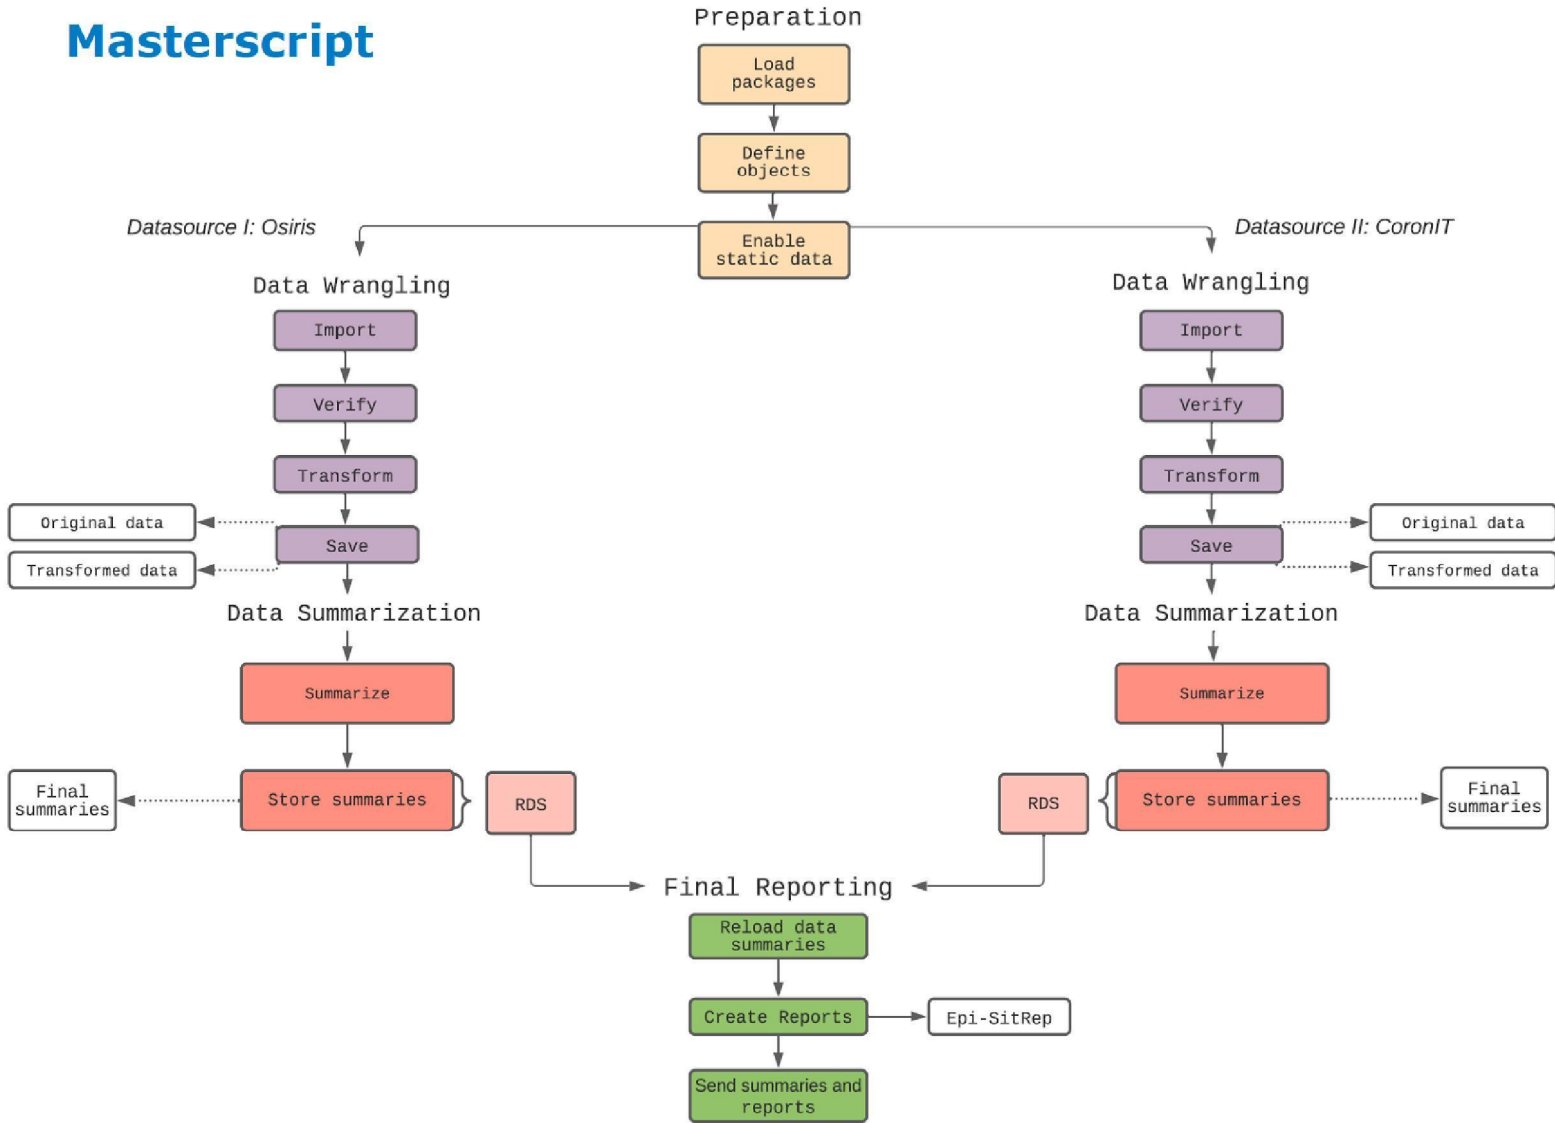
Masterscript

Preparation

Load packages

Define objects

Datasource I: Osiris

Enable static data

Datasource II: CoronIT

Data Wrangling

Import

Verify

Transform

Original data

Save

Transformed data

Data Summarization

Summarize

Final summaries

Store summaries

RDS

Data Wrangling

Import

Verify

Transform

Original data

Save

Transformed data

Data Summarization

Summarize

RDS

Store summaries

Final summaries

Final Reporting

Reload data summaries

Create Reports

Epi-SitRep

Send summaries and reports